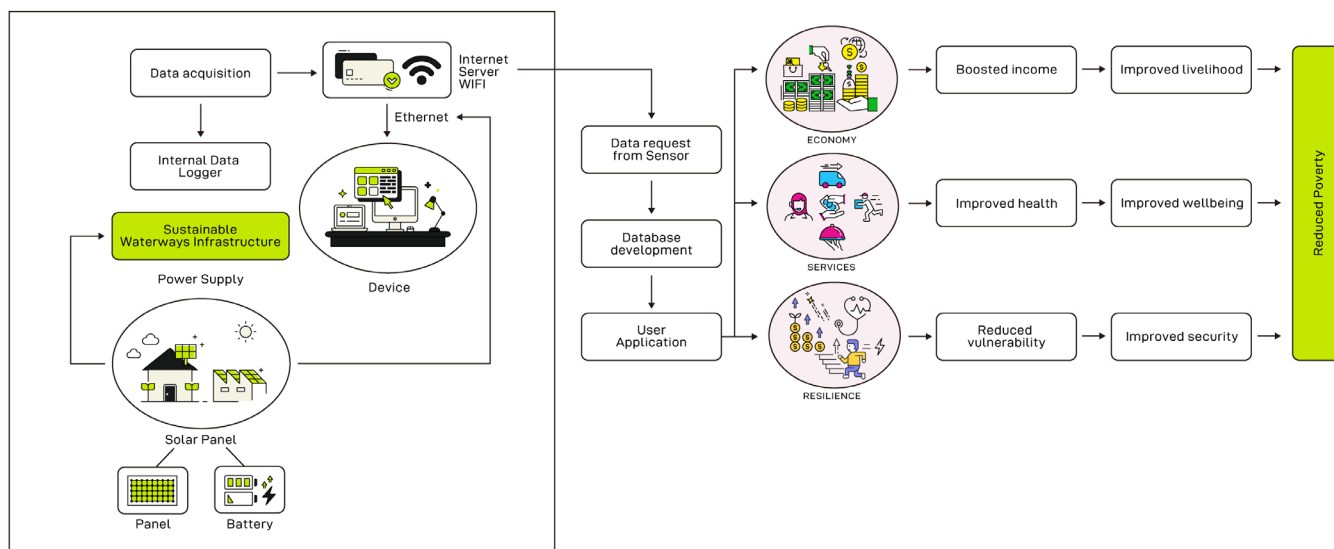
Data acquisition

Internet
Server
WIFI

Ethernet

Internal Data Logger

Sustainable Waterways Infrastructure

Power Supply

Device

Solar Panel

Panel

Battery

Data request from Sensor

Database development

User Application

ECONOMY

SERVICES

RESILIENCE

Boosted income

Improved livelihood

Improved health

Improved wellbeing

Reduced vulnerability

Improved security

Reduced Poverty